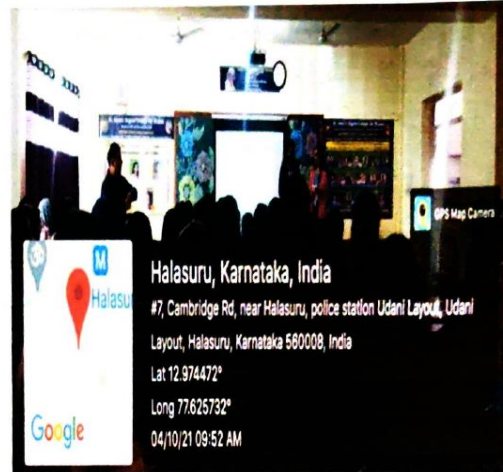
GPS Map Camera

M
Halasu

Google

Halasuru, Karnataka, India
#7, Cambridge Rd, near Halasuru, police station Udani Layout, Udani Layout, Halasuru, Karnataka 560008, India
Lat 12.974472°
Long 77.625732°
04/10/21 09:52 AM